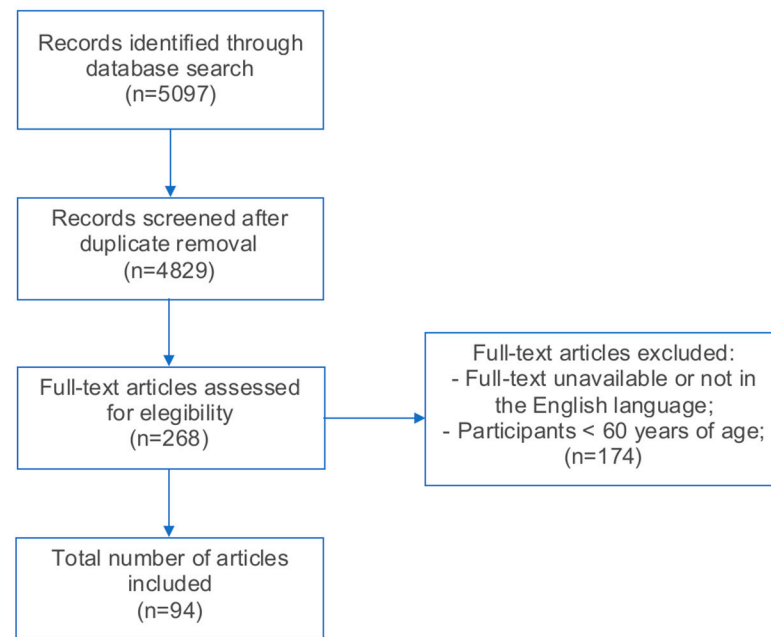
Records identified through database search
(n=5097)

Records screened after duplicate removal
(n=4829)

Full-text articles assessed for elegibility
(n=268)

Full-text articles excluded:
- Full-text unavailable or not in the English language;
- Participants < 60 years of age;
(n=174)

Total number of articles included
(n=94)